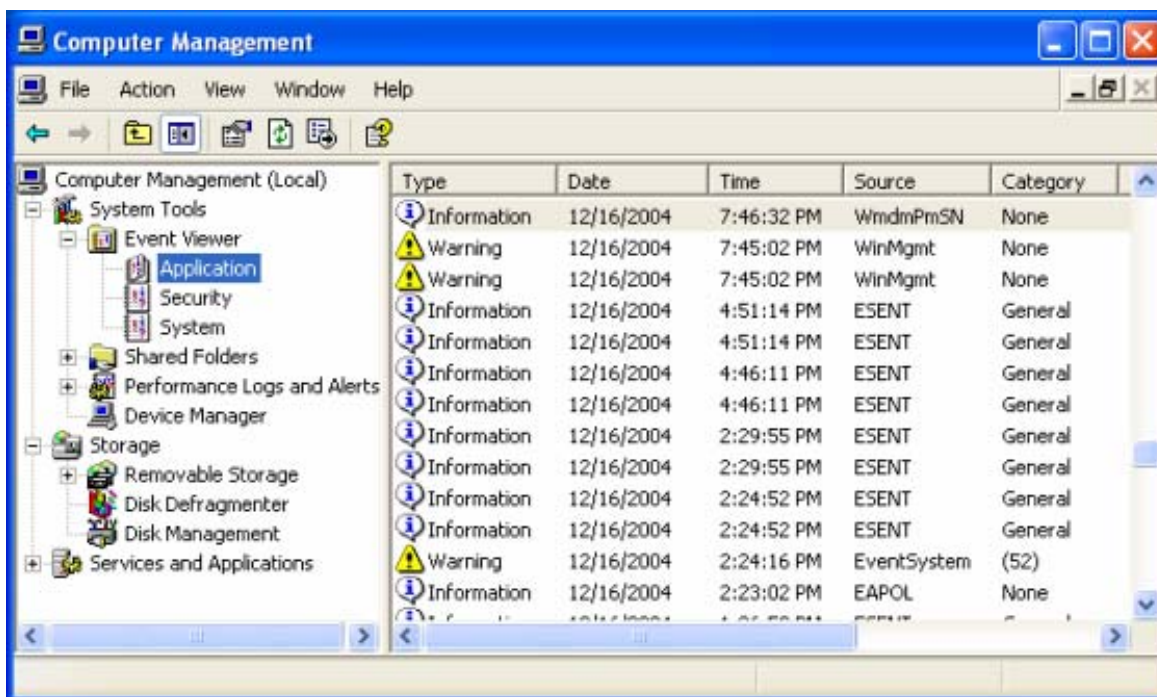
Computer Management

File Action View Window Help

Computer Management (Local)
System Tools
Event Viewer
Application
Security
System
Shared Folders
Performance Logs and Alerts
Device Manager
Storage
Removable Storage
Disk Defragmenter
Disk Management
Services and Applications

| Type | Date | Time | Source | Category |
|---|---|---|---|---|
| Information | 12/16/2004 | 7:46:32 PM | WmdmPmSN | None |
| Warning | 12/16/2004 | 7:45:02 PM | WinMgmt | None |
| Warning | 12/16/2004 | 7:45:02 PM | WinMgmt | None |
| Information | 12/16/2004 | 4:51:14 PM | ESENT | General |
| Information | 12/16/2004 | 4:51:14 PM | ESENT | General |
| Information | 12/16/2004 | 4:46:11 PM | ESENT | General |
| Information | 12/16/2004 | 4:46:11 PM | ESENT | General |
| Information | 12/16/2004 | 2:29:55 PM | ESENT | General |
| Information | 12/16/2004 | 2:29:55 PM | ESENT | General |
| Information | 12/16/2004 | 2:24:52 PM | ESENT | General |
| Information | 12/16/2004 | 2:24:52 PM | ESENT | General |
| Warning | 12/16/2004 | 2:24:16 PM | EventSystem | (52) |
| Information | 12/16/2004 | 2:23:02 PM | EAPOL | None |
| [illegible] | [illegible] | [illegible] | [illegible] | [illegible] |